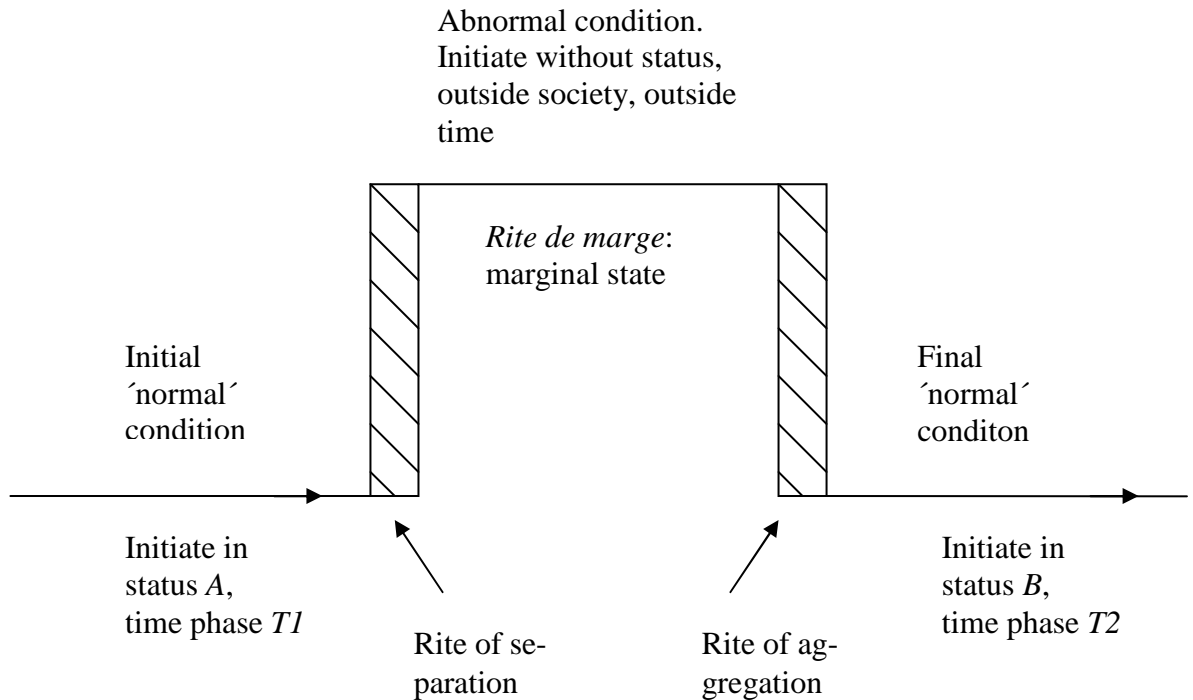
Abnormal condition. Initiate without status, outside society, outside time

*Rite de marge*: marginal state

Initial ´normal´ condition

Final ´normal´ conditon

Initiate in status *A*, time phase *T1*

Rite of separation

Rite of aggregation

Initiate in status *B*, time phase *T2*